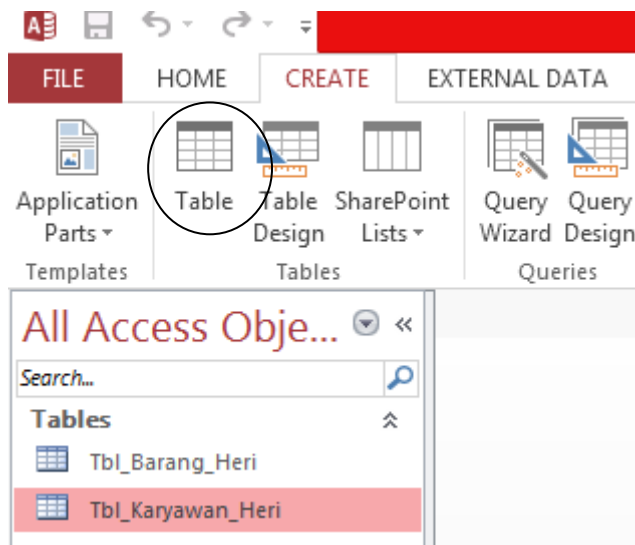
FILE HOME CREATE EXTERNAL DATA

Application Parts Templates

Table Table Design SharePoint Lists Tables

Query Wizard Query Design Queries

All Access Obje...

Search...

Tables

Tbl_Barang_Heri

Tbl_Karyawan_Heri